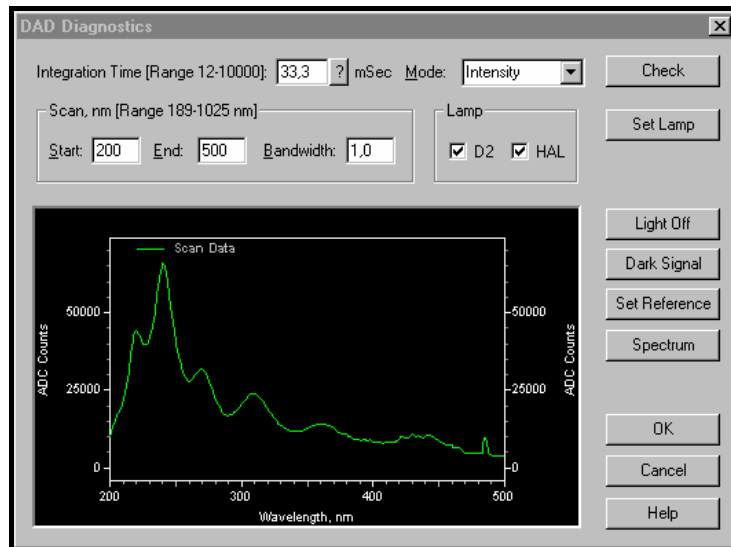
DAD Diagnostics

Integration Time [Range 12-10000]: 33,3 ? mSec Mode: Intensity

Check

Scan, nm [Range 189-1025 nm]

Start: 200 End: 500 Bandwidth: 1,0

Lamp

D2 HAL

Set Lamp

Scan Data

50000
25000
0

ADC Counts

50000
25000
0

ADC Counts

200 300 400 500

Wavelength, nm

Light Off

Dark Signal

Set Reference

Spectrum

OK

Cancel

Help